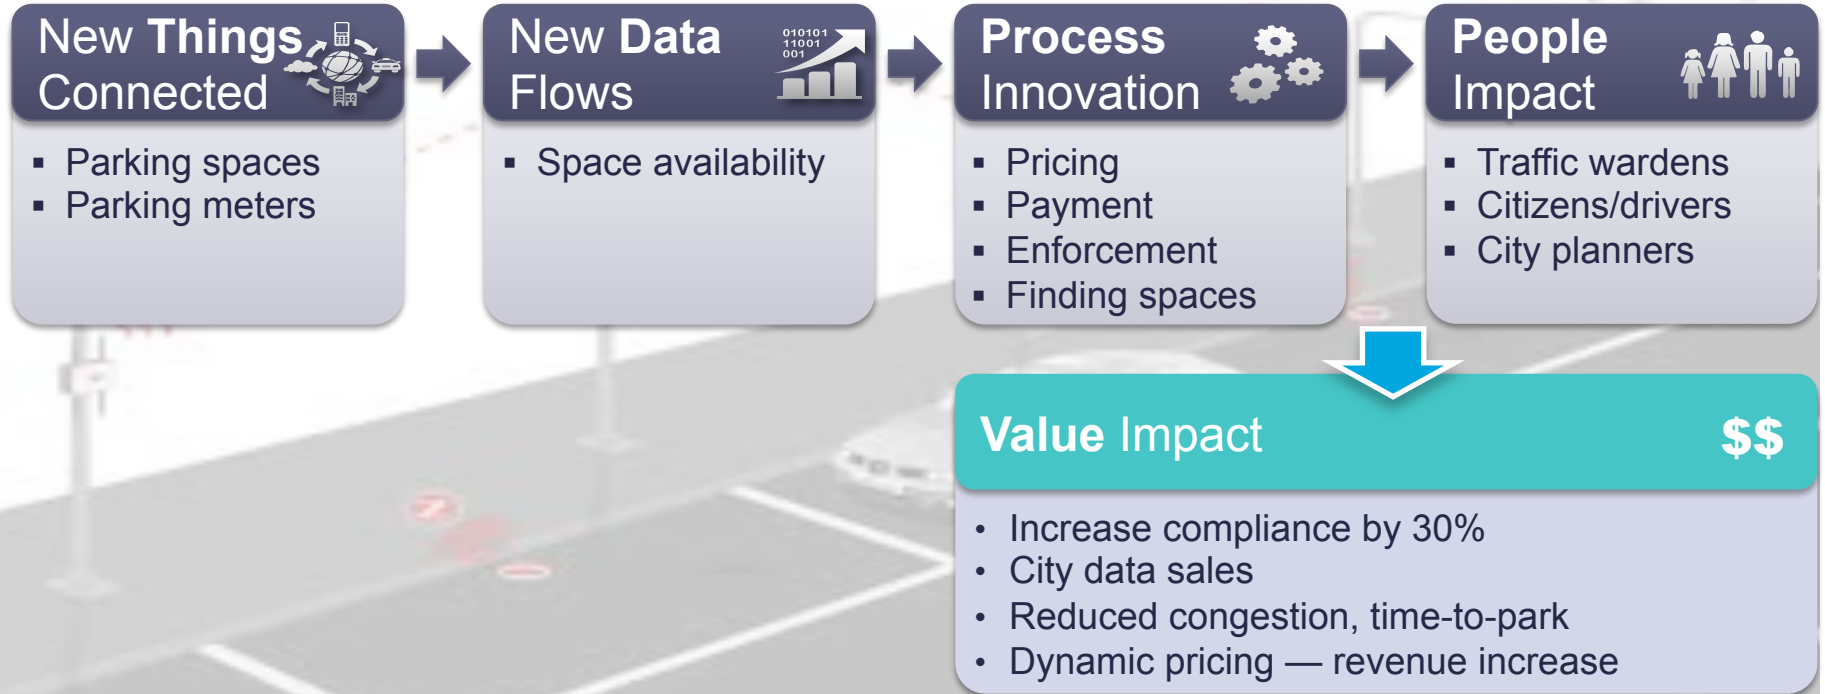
New Things Connected

▪ Parking spaces
▪ Parking meters

New Data Flows

010101
11001
001

▪ Space availability

Process Innovation

▪ Pricing
▪ Payment
▪ Enforcement
▪ Finding spaces

People Impact

▪ Traffic wardens
▪ Citizens/drivers
▪ City planners

Value Impact $$

• Increase compliance by 30%
• City data sales
• Reduced congestion, time-to-park
• Dynamic pricing — revenue increase